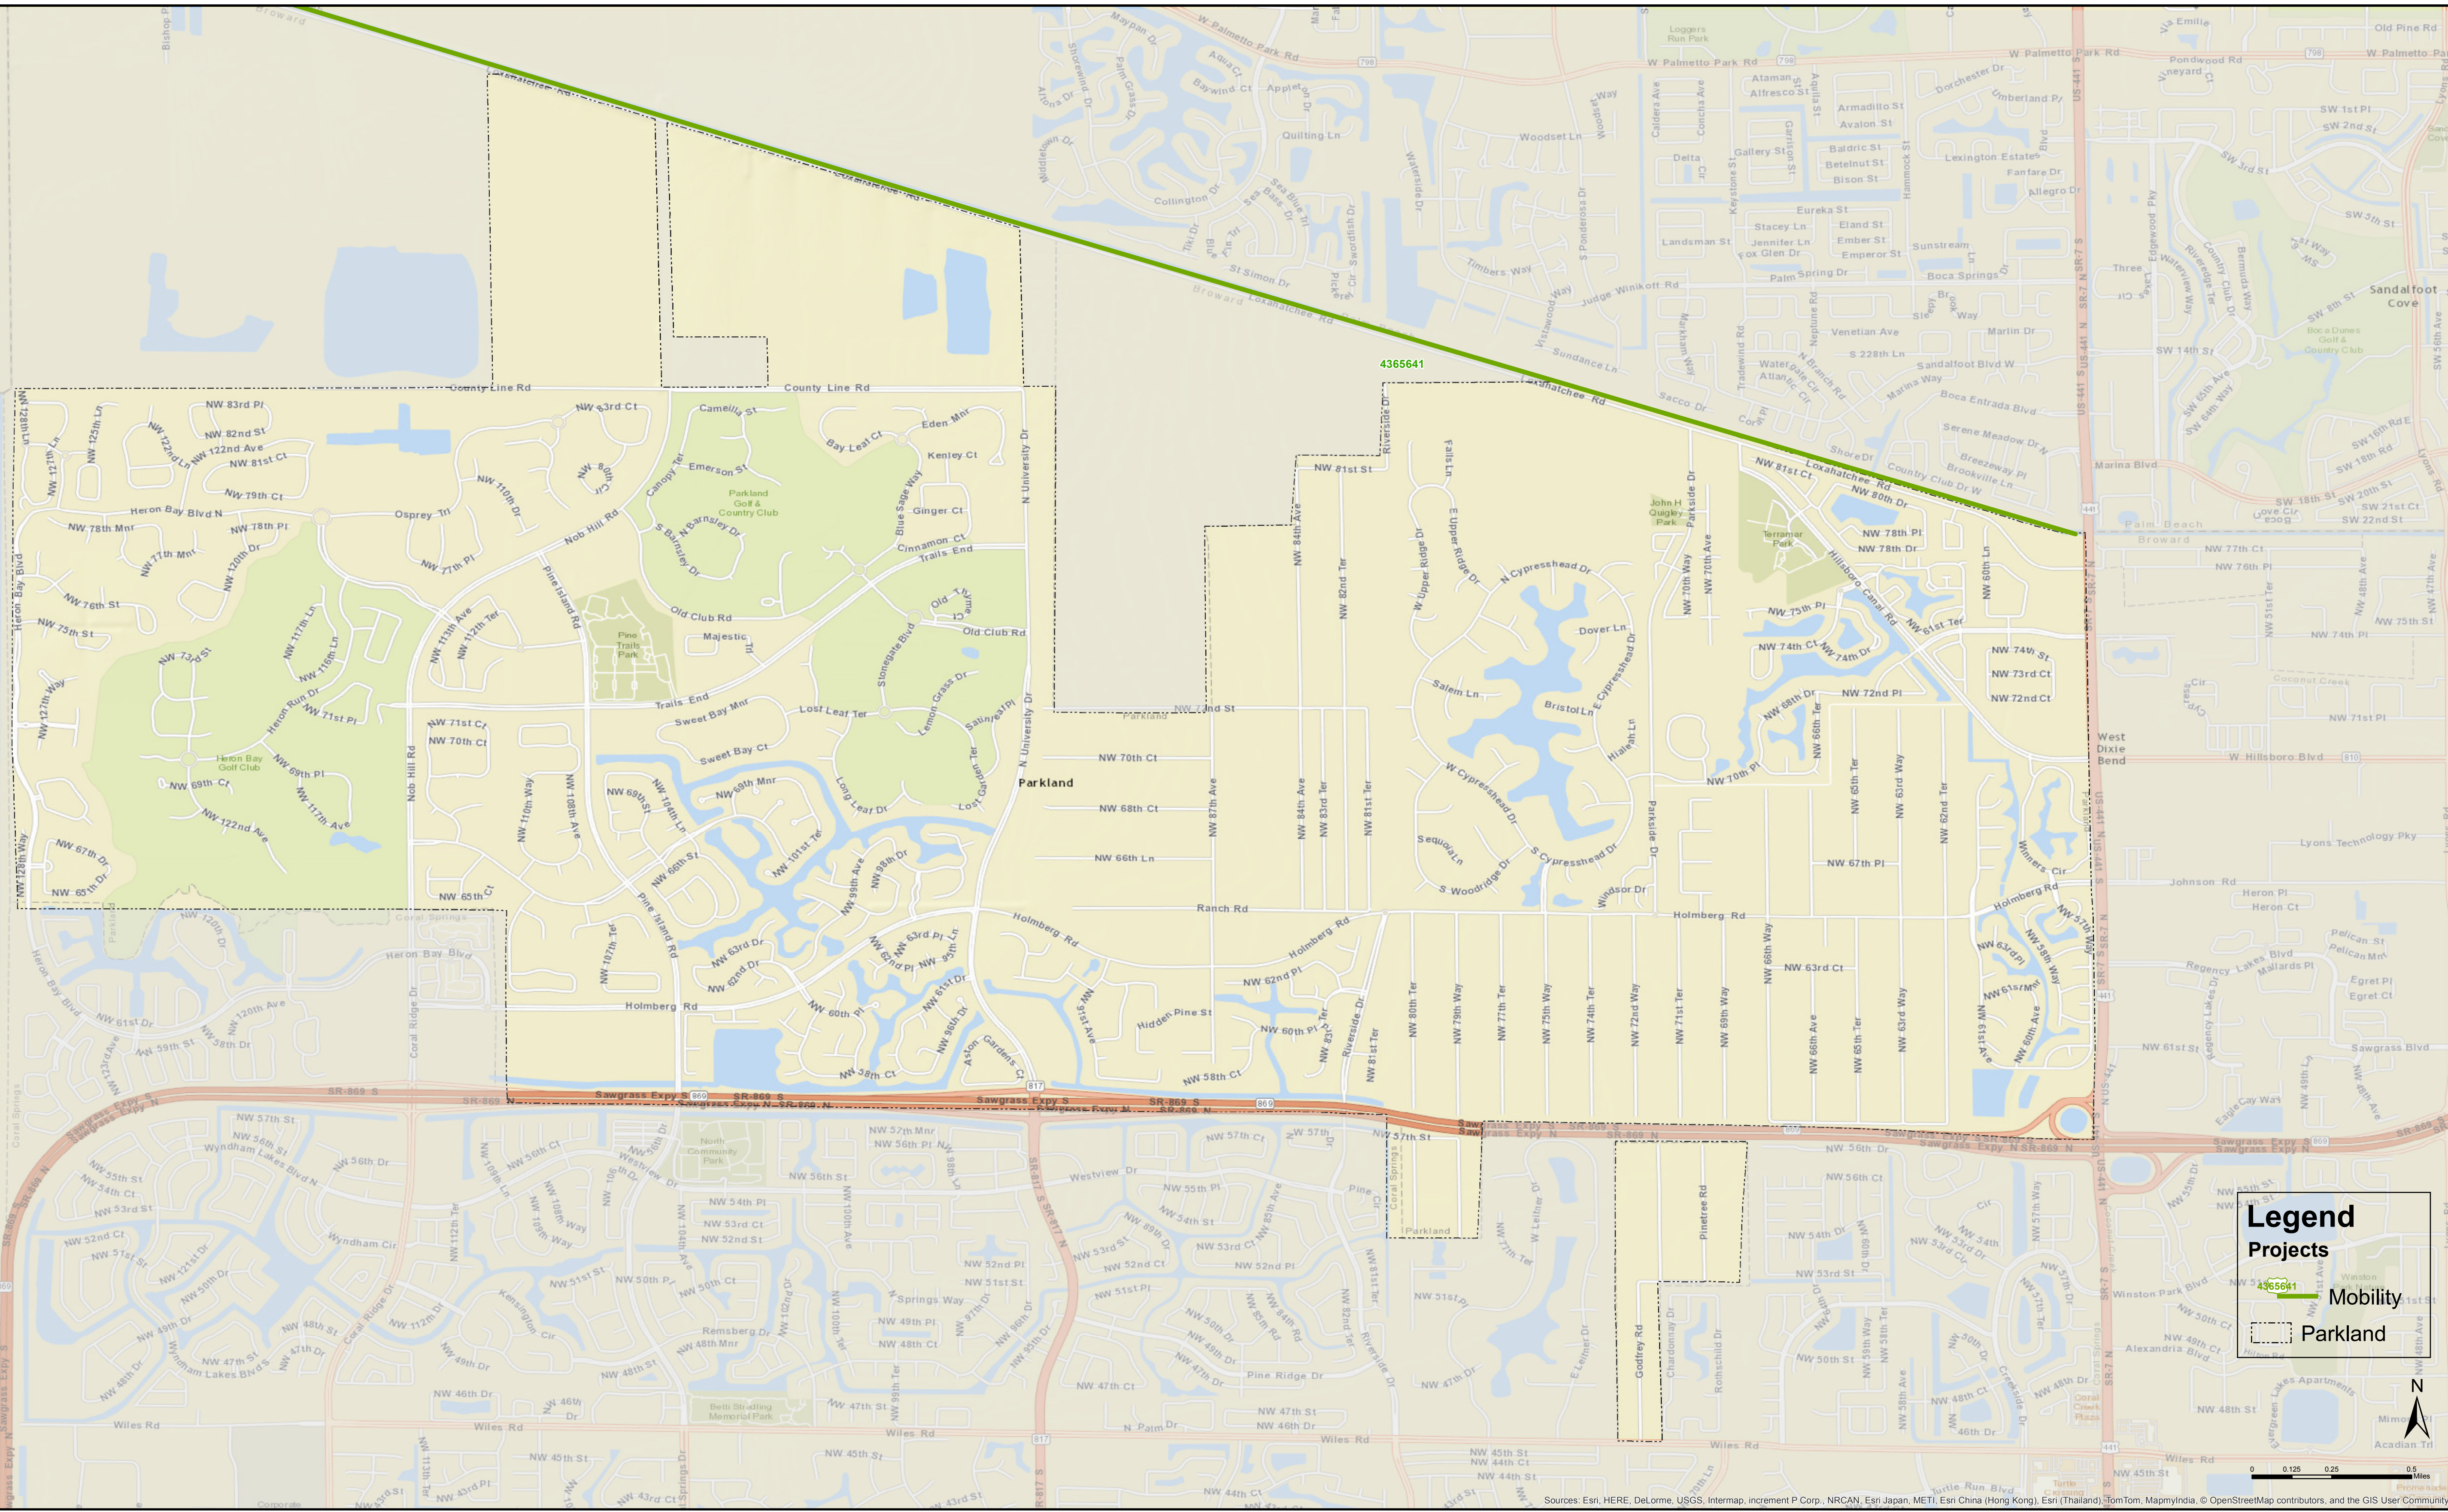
4365641

Parkland

County Line Rd

Loxahatchee Rd

Parkland Golf & Country Club

Heron Bay Golf Club

Pine Trails Park

John H Quigley Park

Terramar Park

Holmberg Rd

Ranch Rd

Sawgrass Expy

SR-869

N University Dr

Nob Hill Rd

Pine Island Rd

Riverside Dr

Hillsboro Canal Rd

W Hillsboro Blvd

W Palmetto Park Rd

Sandalfoot Cove

West Dixie Bend

Coral Springs

North Community Park

Beth Sterling Memorial Park

Wiles Rd

Legend
Projects
4365641 Mobility
Parkland

N

0 0.125 0.25 0.5 Miles

Sources: Esri, HERE, DeLorme, USGS, Intermap, increment P Corp., NRCAN, Esri Japan, METI, Esri China (Hong Kong), Esri (Thailand), TomTom, MapmyIndia, © OpenStreetMap contributors, and the GIS User Community